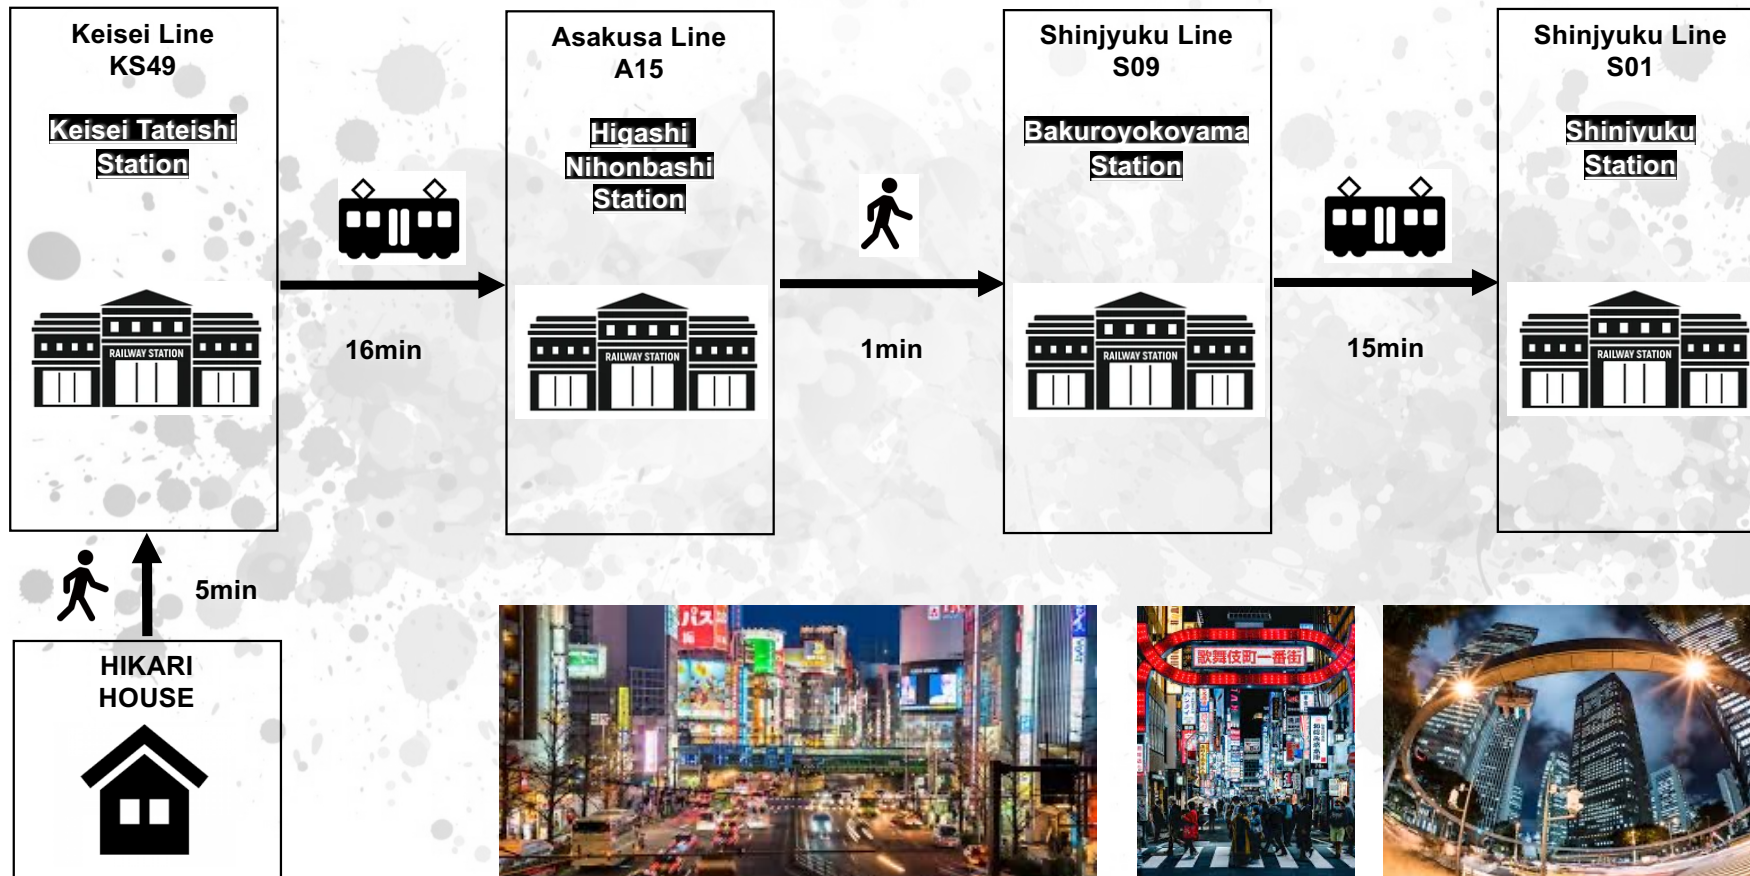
Keisei Line
KS49

Keisei Tateishi Station

RAILWAY STATION

16min

Asakusa Line
A15

Higashi Nihonbashi Station

RAILWAY STATION

1min

Shinjyuku Line
S09

Bakuroyokoyama Station

RAILWAY STATION

15min

Shinjyuku Line
S01

Shinjyuku Station

RAILWAY STATION

5min

HIKARI HOUSE

歌舞伎町一番街